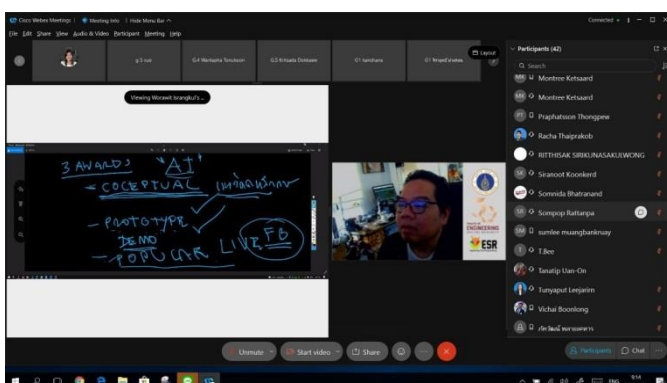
Cisco Webex Meetings | Meeting Info | Hide Menu Bar ^

File Edit Share View Audio & Video Participant Meeting Help

Connected •

g 5 sua

G.4 Wanlapha Tonutsoon

G.5 Kritsada Dokbaen

G1 kanchana

G1 Nimpat sisakas

Layout

Viewing Worawit Srangkul's ...

3 AWARDS "AT"
- COCEPTUAL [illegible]
- PROTOTYPE DEMO
- POPULAR LIVE FB

ENGINEERING

ESR

Participants (42)

Q Search

Montree Ketsaard

Montree Ketsaard

Praphatsson Thongpew

Racha Thaiprakob

RITTHISAK SIRIKUNASAKULWONG

Siranoot Koonkerd

Somnida Bhatranand

Sompop Rattanpa

sumlee muangbanknuay

T.Bee

Tanatip Uan-On

Tunyaputt Leejarim

Vichai Boonlong

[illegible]

Unmute

Start video

Share

Participants

Chat

ENG